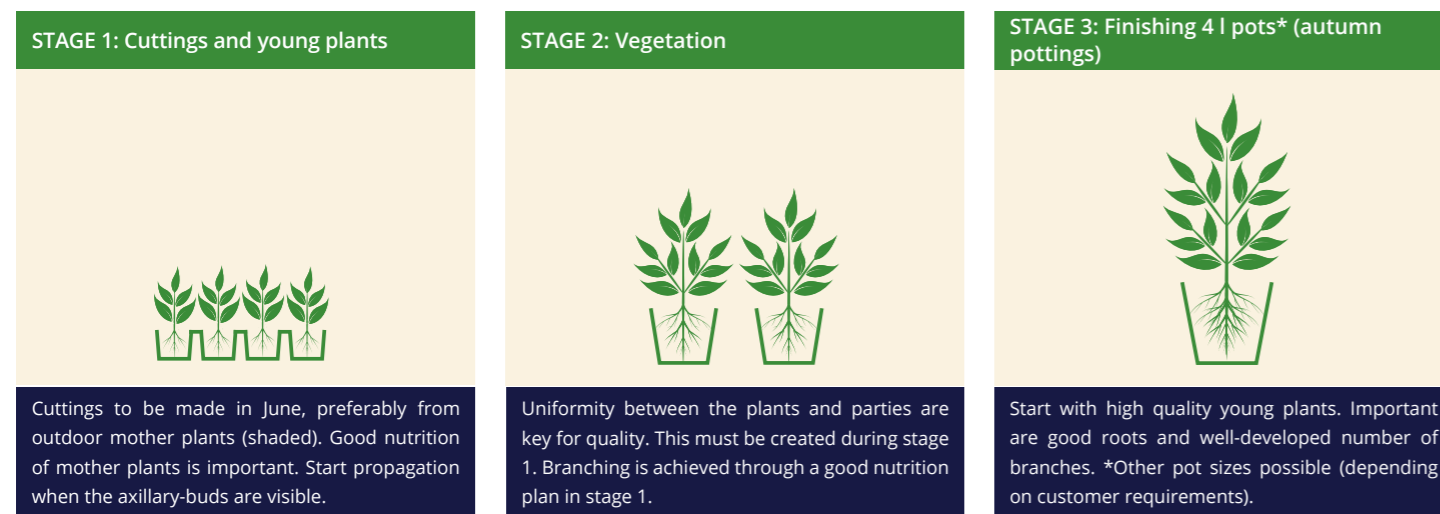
STAGE 1: Cuttings and young plants

Cuttings to be made in June, preferably from outdoor mother plants (shaded). Good nutrition of mother plants is important. Start propagation when the axillary-buds are visible.

STAGE 2: Vegetation

Uniformity between the plants and parties are key for quality. This must be created during stage 1. Branching is achieved through a good nutrition plan in stage 1.

STAGE 3: Finishing 4 l pots* (autumn pottings)

Start with high quality young plants. Important are good roots and well-developed number of branches. *Other pot sizes possible (depending on customer requirements).